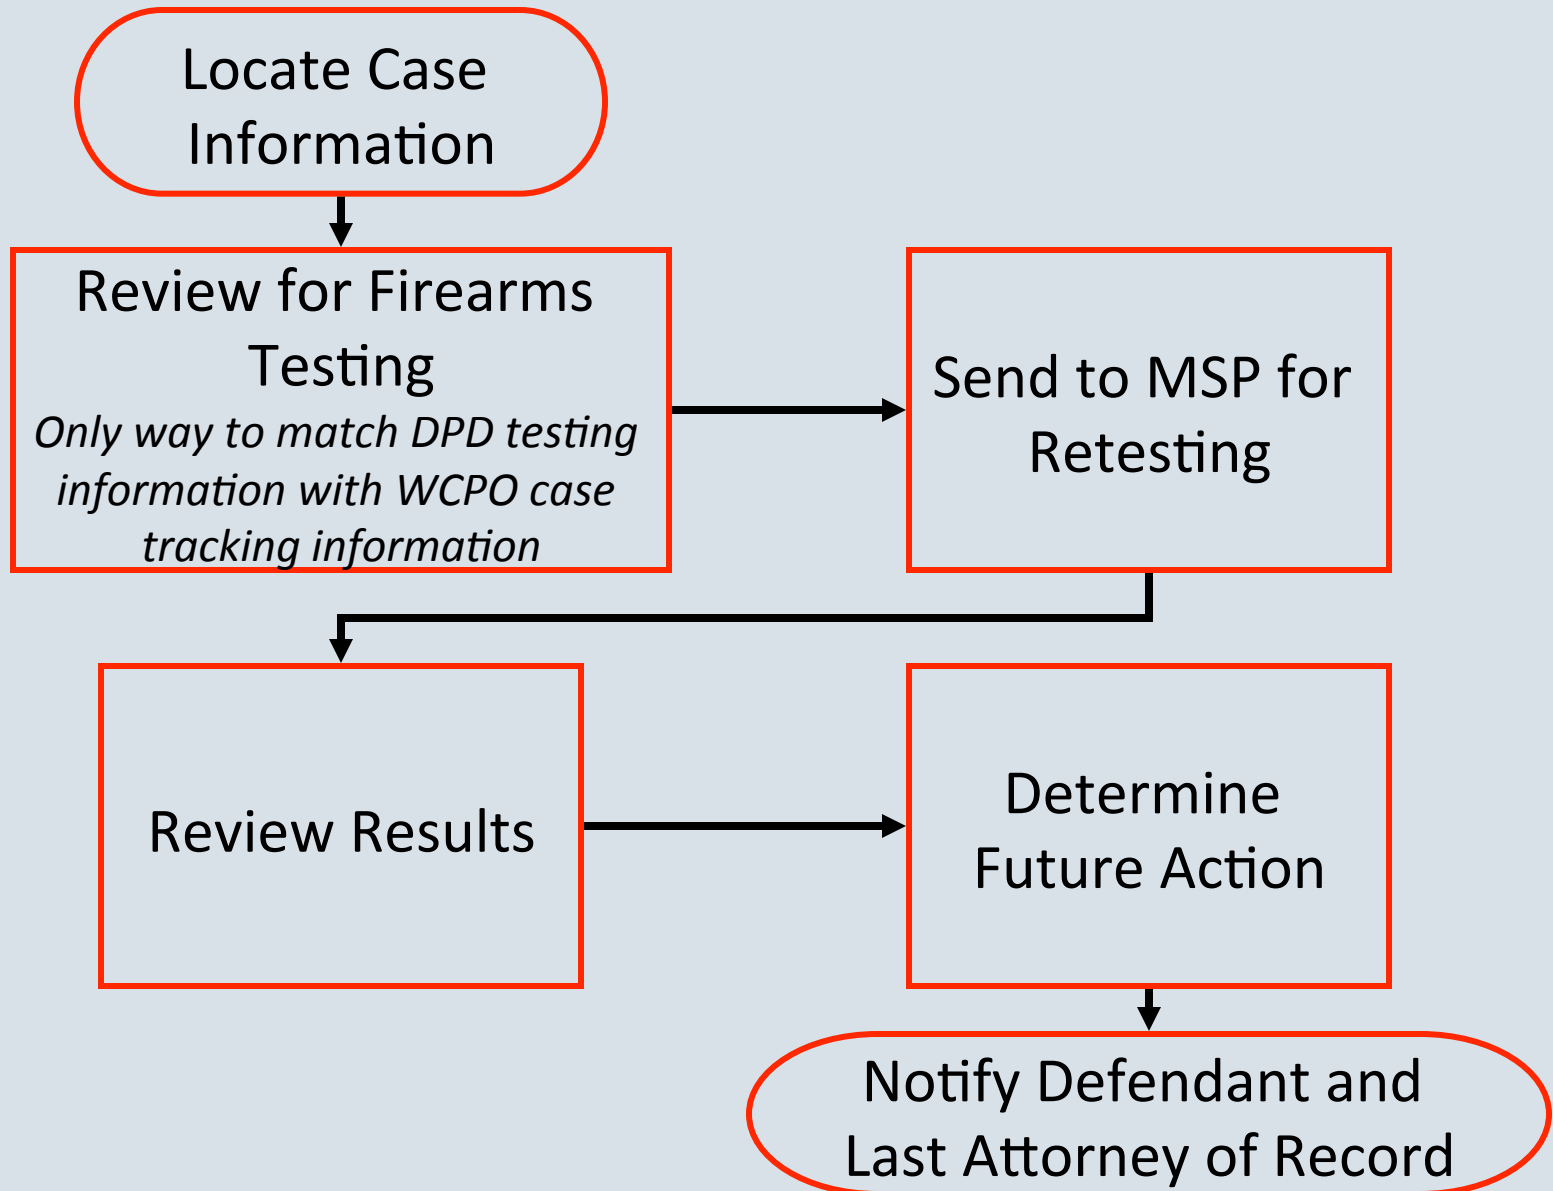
Locate Case Information

Review for Firearms Testing
*Only way to match DPD testing information with WCPO case tracking information*

Send to MSP for Retesting

Review Results

Determine Future Action

Notify Defendant and Last Attorney of Record